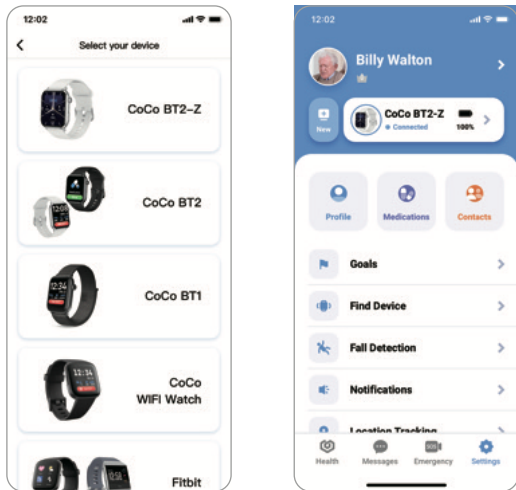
12:02

Select your device

CoCo BT2-Z

CoCo BT2

CoCo BT1

CoCo WIFI Watch

Fitbit

12:02

Billy Walton

New

CoCo BT2-Z

Connected

100%

Profile

Medications

Contacts

Goals

Find Device

Fall Detection

Notifications

Location Tracking

Health

Messages

Emergency

Settings